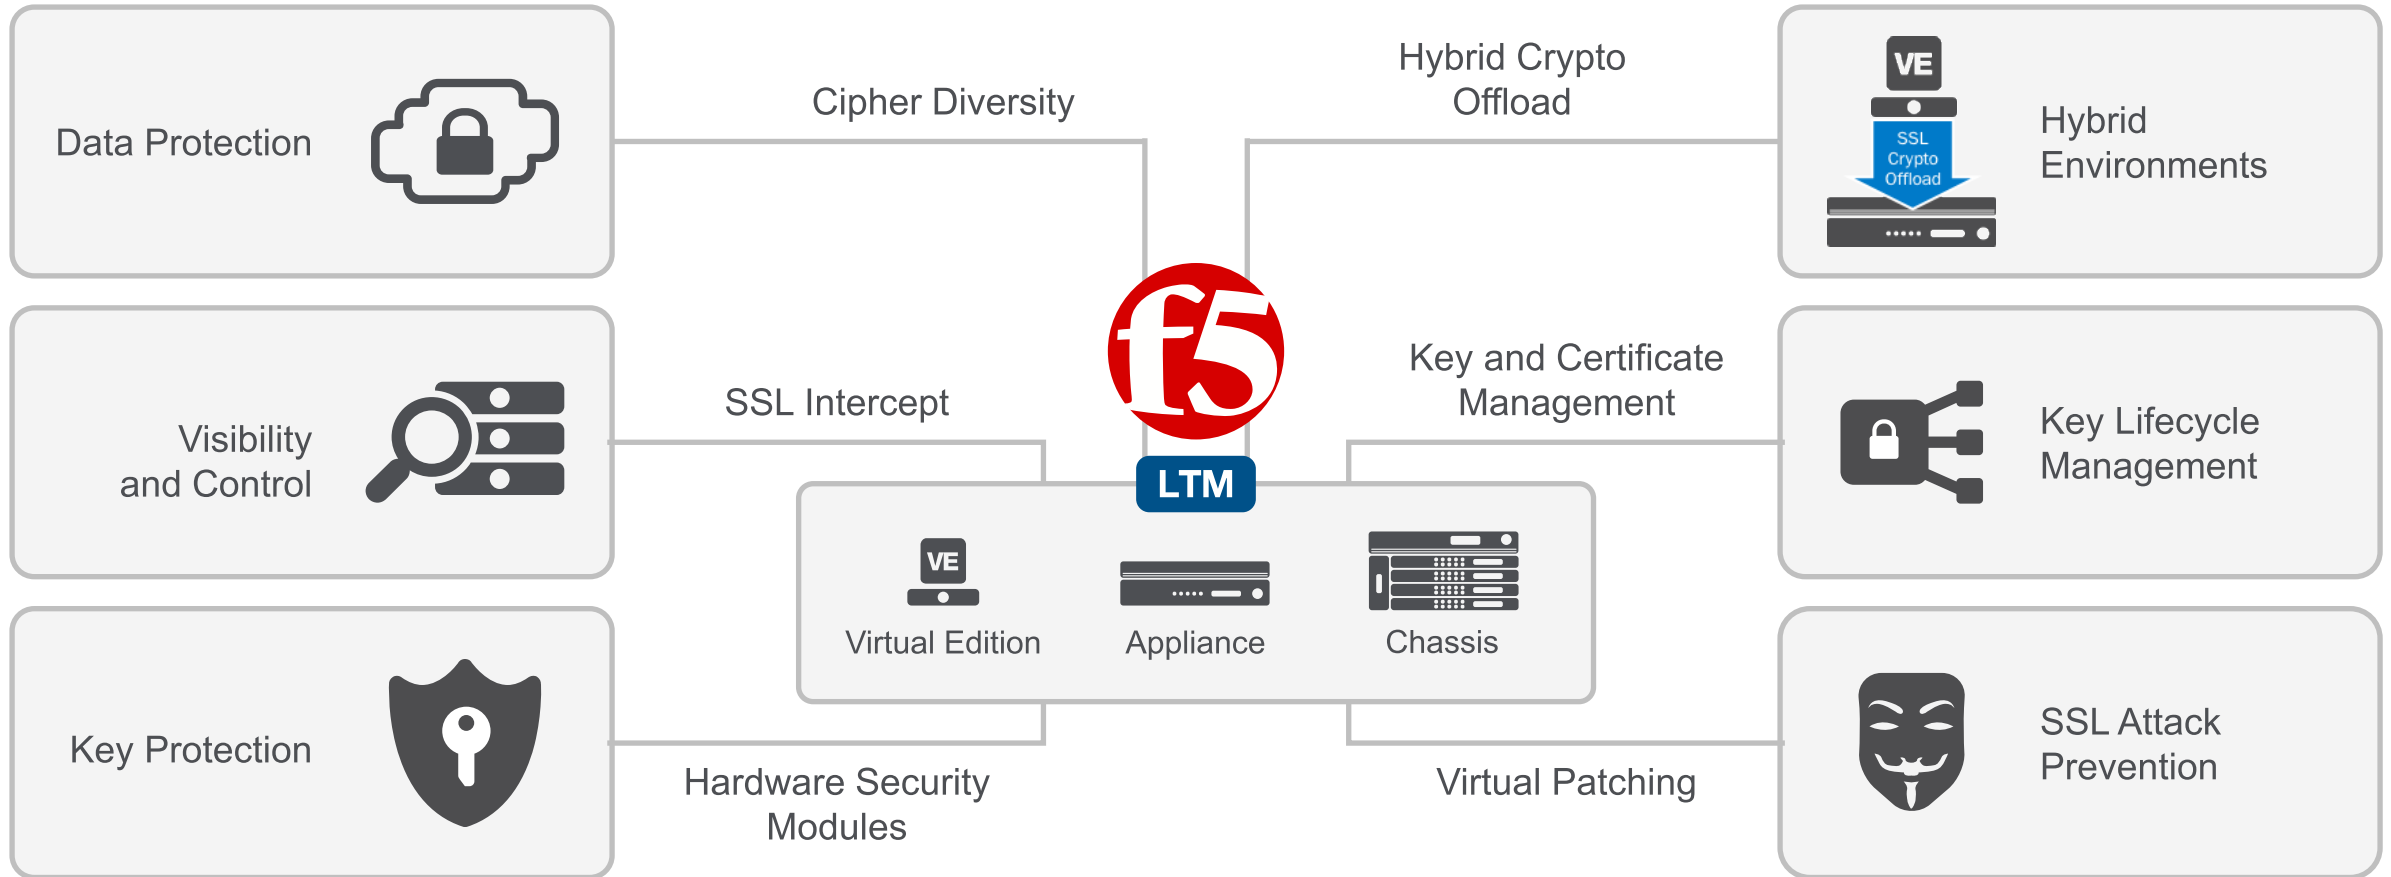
Data Protection

Cipher Diversity

Hybrid Crypto Offload

VE

SSL Crypto Offload

Hybrid Environments

Visibility and Control

SSL Intercept

f5

Key and Certificate Management

Key Lifecycle Management

LTM

VE

Virtual Edition

Appliance

Chassis

Key Protection

Hardware Security Modules

Virtual Patching

SSL Attack Prevention